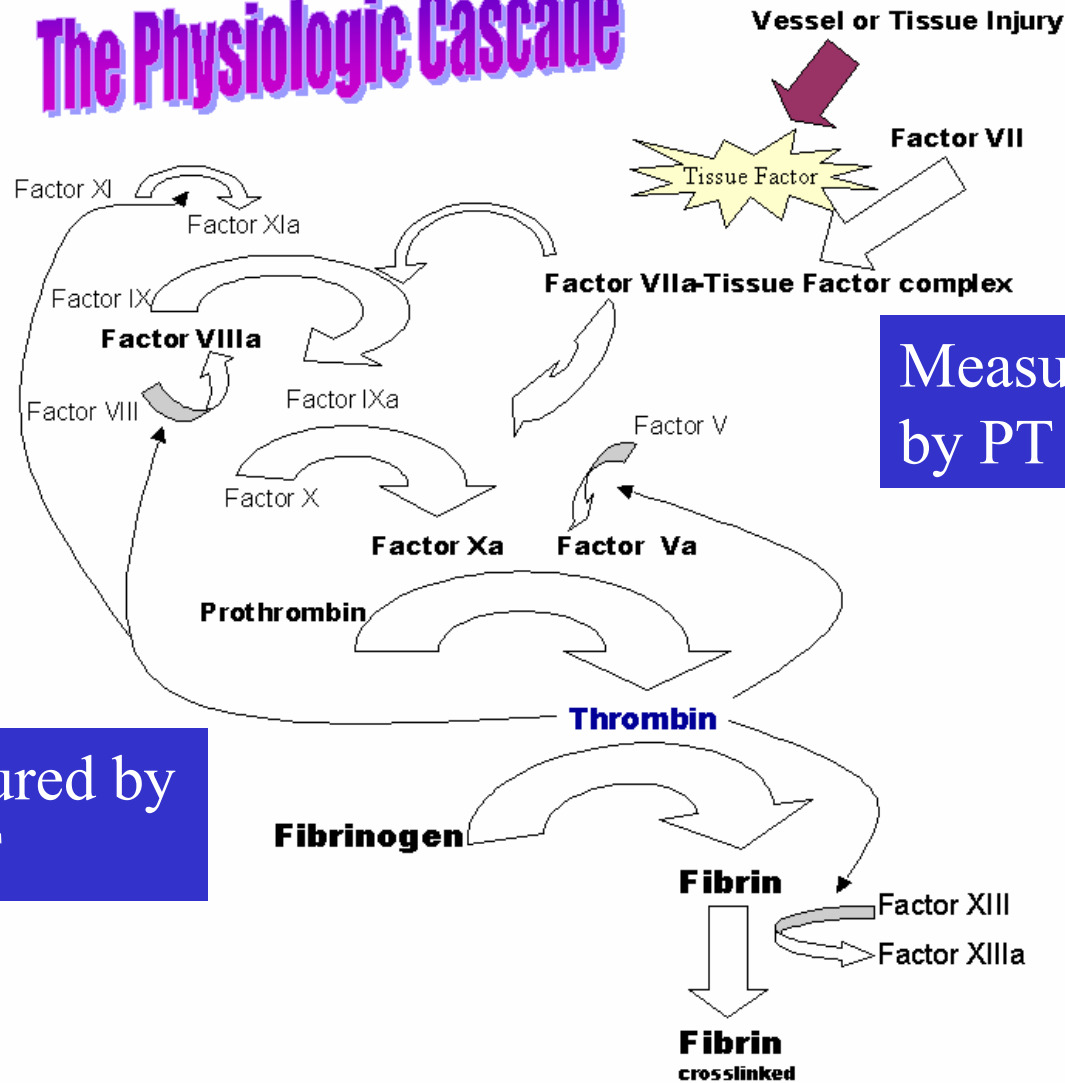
The Physiologic Cascade

Vessel or Tissue Injury

Tissue Factor

Factor VII

Factor VIIa-Tissue Factor complex

Measu
by PT

Factor XI

Factor XIa

Factor IX

Factor VIIIa

Factor VIII

Factor IXa

Factor V

Factor X

Factor Xa

Factor Va

Prothrombin

Thrombin

ured by
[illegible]

Fibrinogen

Fibrin

Factor XIII

Factor XIIIa

Fibrin
crosslinked